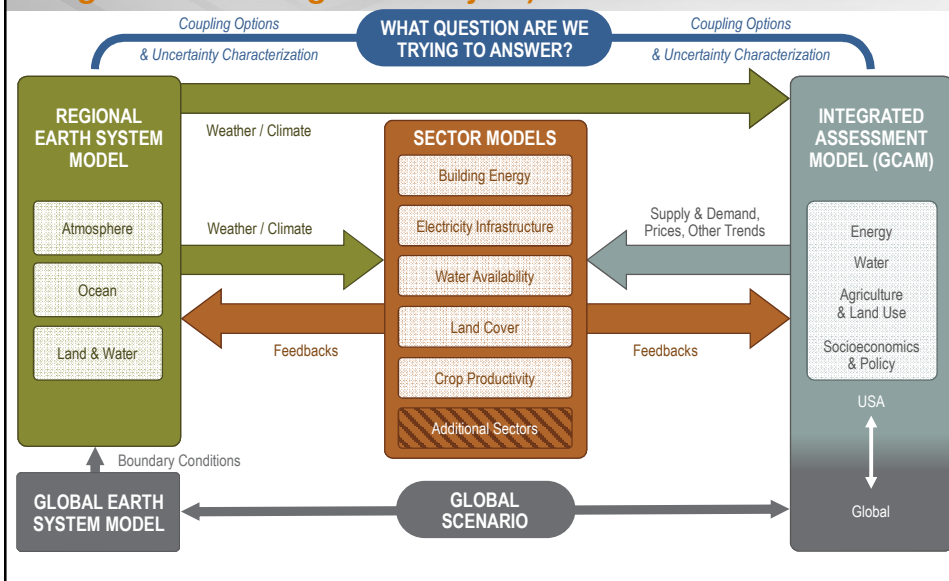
Coupling Options
& Uncertainty Characterization

WHAT QUESTION ARE WE TRYING TO ANSWER?

Coupling Options
& Uncertainty Characterization

REGIONAL EARTH SYSTEM MODEL

Atmosphere

Ocean

Land & Water

Weather / Climate

Weather / Climate

Feedbacks

SECTOR MODELS

Building Energy

Electricity Infrastructure

Water Availability

Land Cover

Crop Productivity

Additional Sectors

Supply & Demand, Prices, Other Trends

Feedbacks

INTEGRATED ASSESSMENT MODEL (GCAM)

Energy

Water

Agriculture & Land Use

Socioeconomics & Policy

USA

Global

Boundary Conditions

GLOBAL EARTH SYSTEM MODEL

GLOBAL SCENARIO